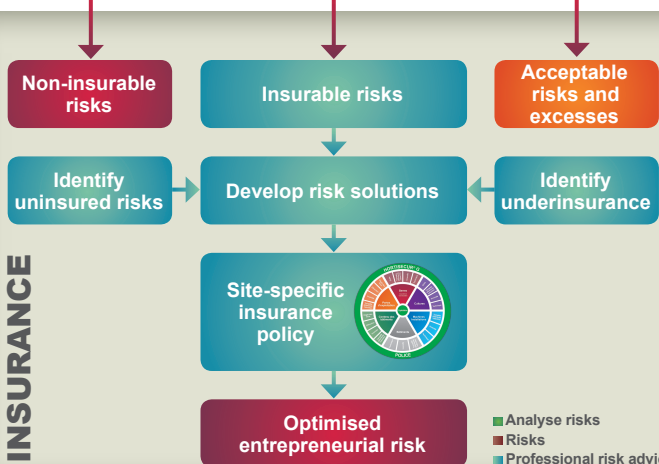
Non-insurable risks

Insurable risks

Acceptable risks and excesses

Identify uninsured risks

Develop risk solutions

Identify underinsurance

Site-specific insurance policy

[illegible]

POLICE

Optimised entrepreneurial risk

INSURANCE

Analyse risks
Risks
Professional risk advi